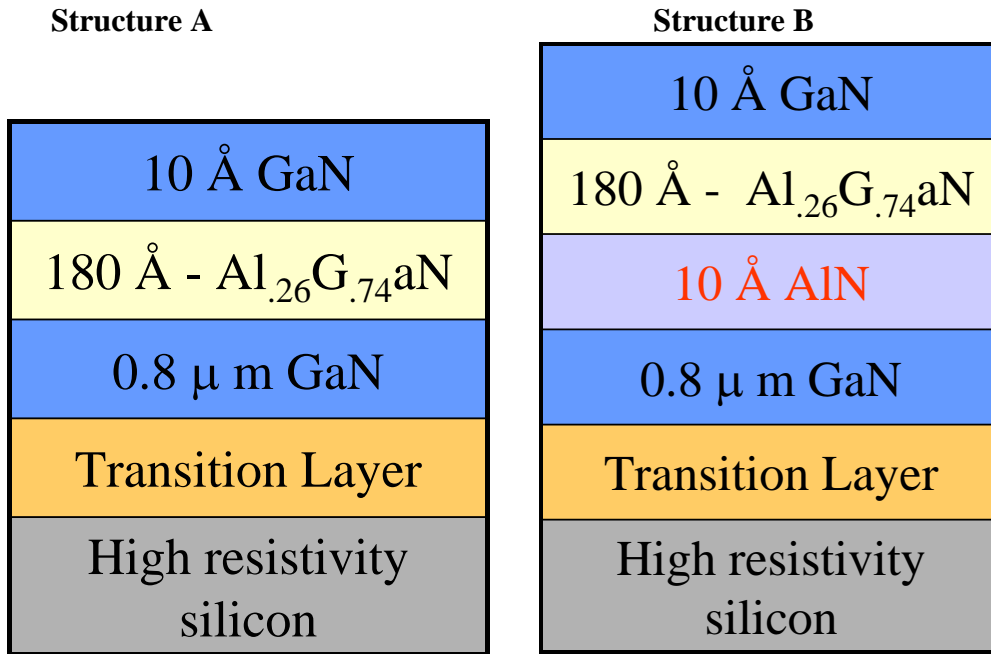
Structure A

10 Å GaN

180 Å - Al$_{.26}$G$_{.74}$aN

0.8 μ m GaN

Transition Layer

High resistivity silicon

Structure B

10 Å GaN

180 Å - Al$_{.26}$G$_{.74}$aN

10 Å AlN

0.8 μ m GaN

Transition Layer

High resistivity silicon